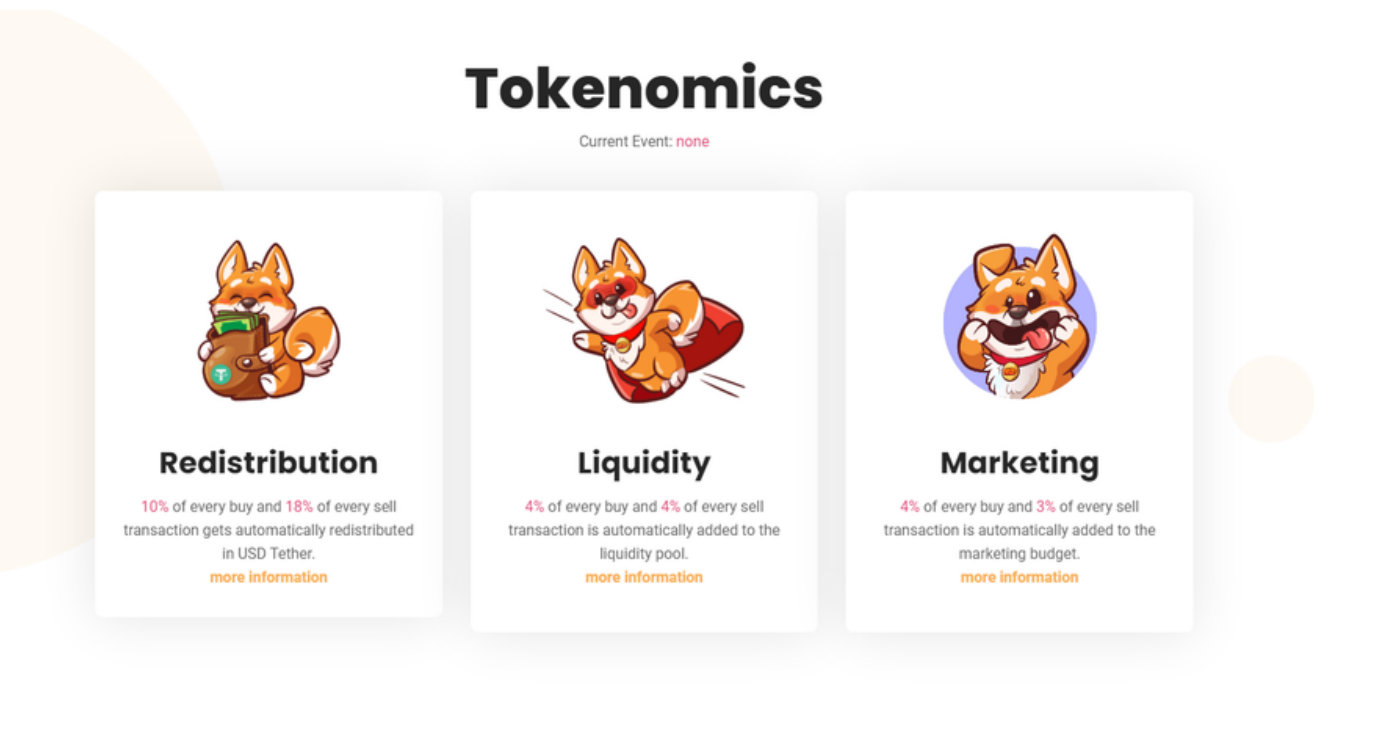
Tokenomics

Current Event: none

Redistribution

10% of every buy and 18% of every sell transaction gets automatically redistributed in USD Tether.
more information

Liquidity

4% of every buy and 4% of every sell transaction is automatically added to the liquidity pool.
more information

Marketing

4% of every buy and 3% of every sell transaction is automatically added to the marketing budget.
more information